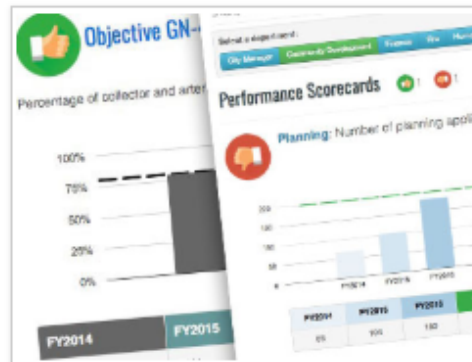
Objective GN-

Percentage of collector and arter

100%
75%
50%
25%
0%

| FY2014 | FY2015 |
|---|---|

Select a scorecard:
City Manager | Community Development | Finance | Fire | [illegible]

Performance Scorecards 1 1

Planning: Number of planning appli

200
150
100
50
0
FY2014
FY2015
FY2016

| FY2014 | FY2015 | FY2016 |
|---|---|---|
| 65 | 104 | 150 |